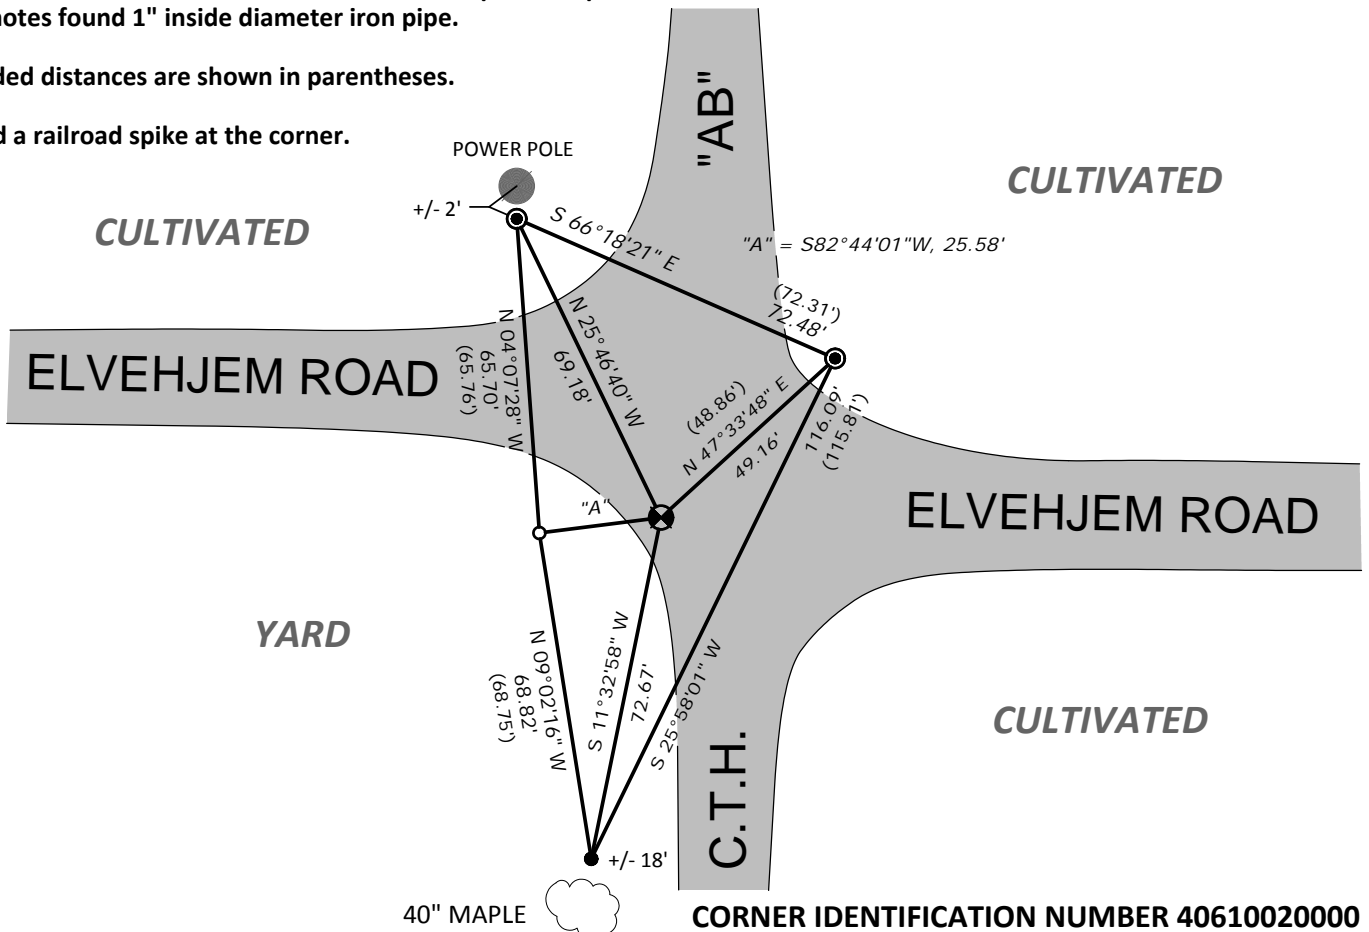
notes found 1" inside diameter iron pipe.

ded distances are shown in parentheses.

d a railroad spike at the corner.

POWER POLE

"AB"

CULTIVATED

+/- 2'

S 66°18'21" E

CULTIVATED

"A" = S82°44'01"W, 25.58'

(72.31')
72.48'

ELVEHJEM ROAD

N 04°07'28" W
65.70'
(65.76')

N 25°46'40" W
69.18'

(48.86')
N 47°33'48" E
49.16'

116.09'
(115.81')

"A"

ELVEHJEM ROAD

YARD

N 09°02'16" W
68.82'
(68.75')

S 11°32'58" W
72.67'

S 25°58'01" W

CULTIVATED

C.T.H.

+/- 18'

40" MAPLE

CORNER IDENTIFICATION NUMBER 40610020000